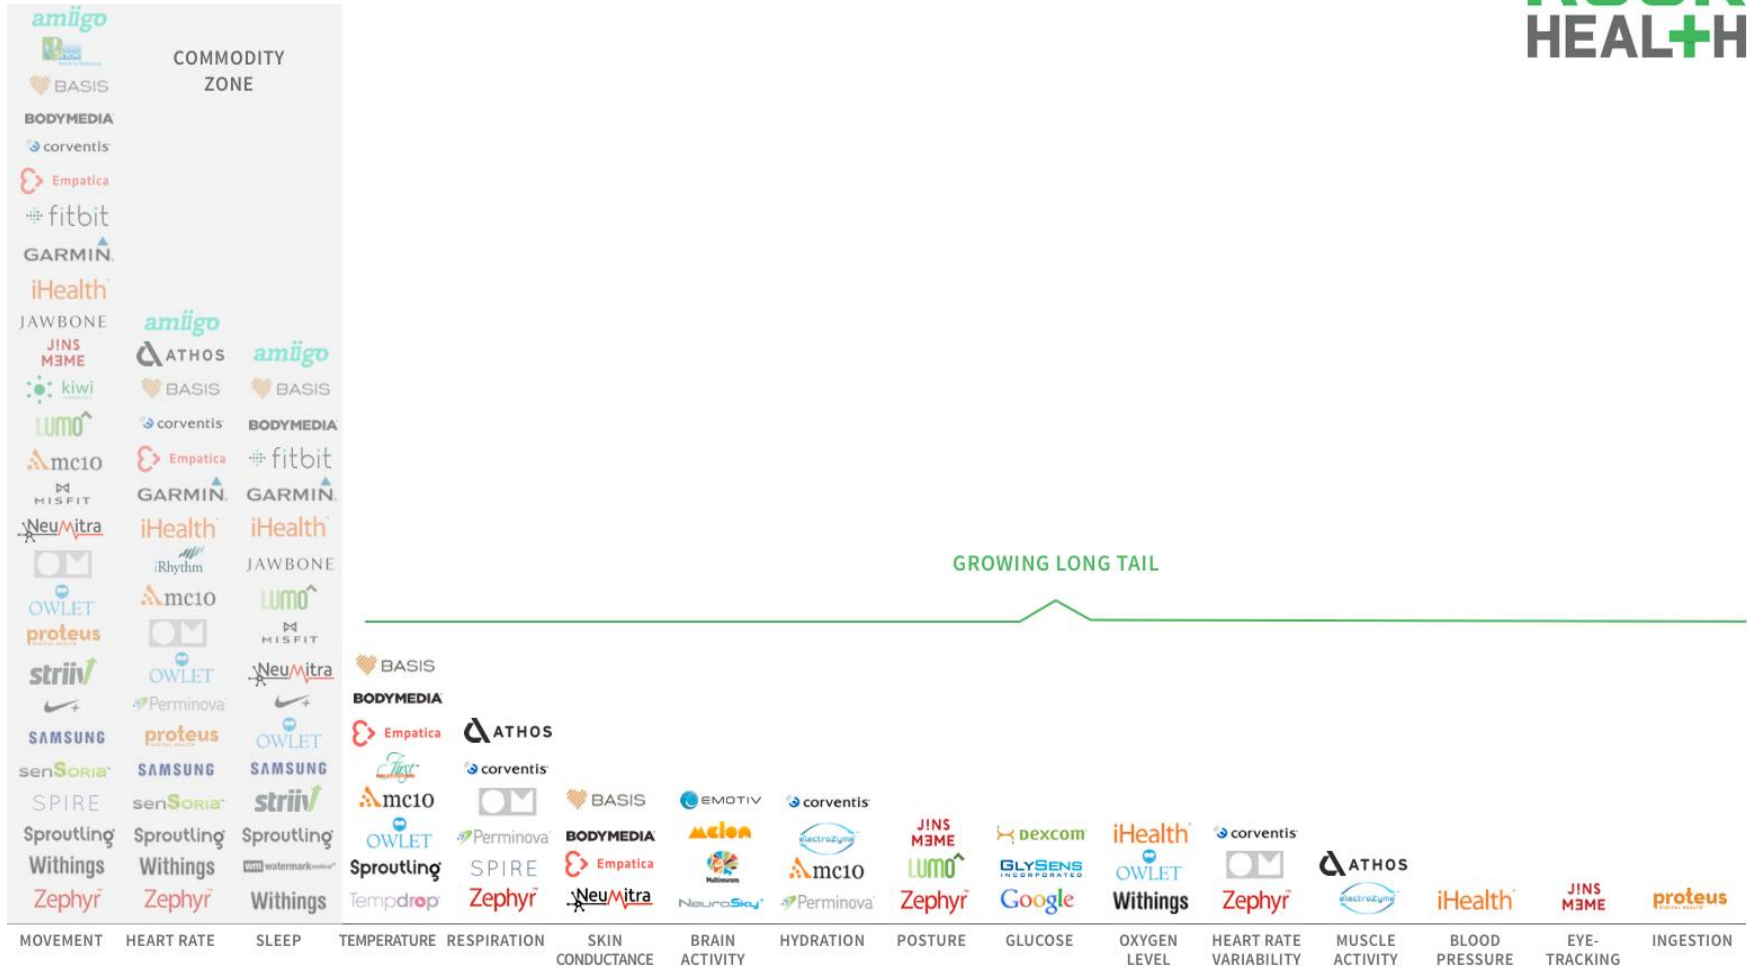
HEAL+H

COMMODITY ZONE

amiigo
BASIS
BODYMEDIA
corventis
Empatica
fitbit
GARMIN
iHealth
JAWBONE
JINS MEME
kiwi
LUMO
mc10
MISFIT
NeuMitra
OWLET
proteus
striiv
SAMSUNG
senSoria
SPIRE
Sproutling
Withings
Zephyr

amiigo
ATHOS
BASIS
corventis
Empatica
GARMIN
iHealth
iRhythm
mc10
OWLET
Perminova
proteus
SAMSUNG
senSoria
Sproutling
Withings
Zephyr

amiigo
BASIS
BODYMEDIA
fitbit
GARMIN
iHealth
JAWBONE
LUMO
MISFIT
NeuMitra
OWLET
SAMSUNG
striiv
Sproutling
watermark
Withings

GROWING LONG TAIL

BASIS
BODYMEDIA
Empatica
First
mc10
OWLET
Sproutling
Tempdrop

ATHOS
corventis
Perminova
SPIRE
Zephyr

BASIS
BODYMEDIA
Empatica
NeuMitra

EMOTIV
melon
Multineuron
NeuroSky

corventis
electrozyme
mc10
Perminova

JINS MEME
LUMO
Zephyr

dexcom
GLYSENS INCORPORATED
Google

iHealth
OWLET
Withings

corventis
Zephyr

ATHOS
electrozyme

iHealth

JINS MEME

proteus

MOVEMENT | HEART RATE | SLEEP | TEMPERATURE | RESPIRATION | SKIN CONDUCTANCE | BRAIN ACTIVITY | HYDRATION | POSTURE | GLUCOSE | OXYGEN LEVEL | HEART RATE VARIABILITY | MUSCLE ACTIVITY | BLOOD PRESSURE | EYE-TRACKING | INGESTION